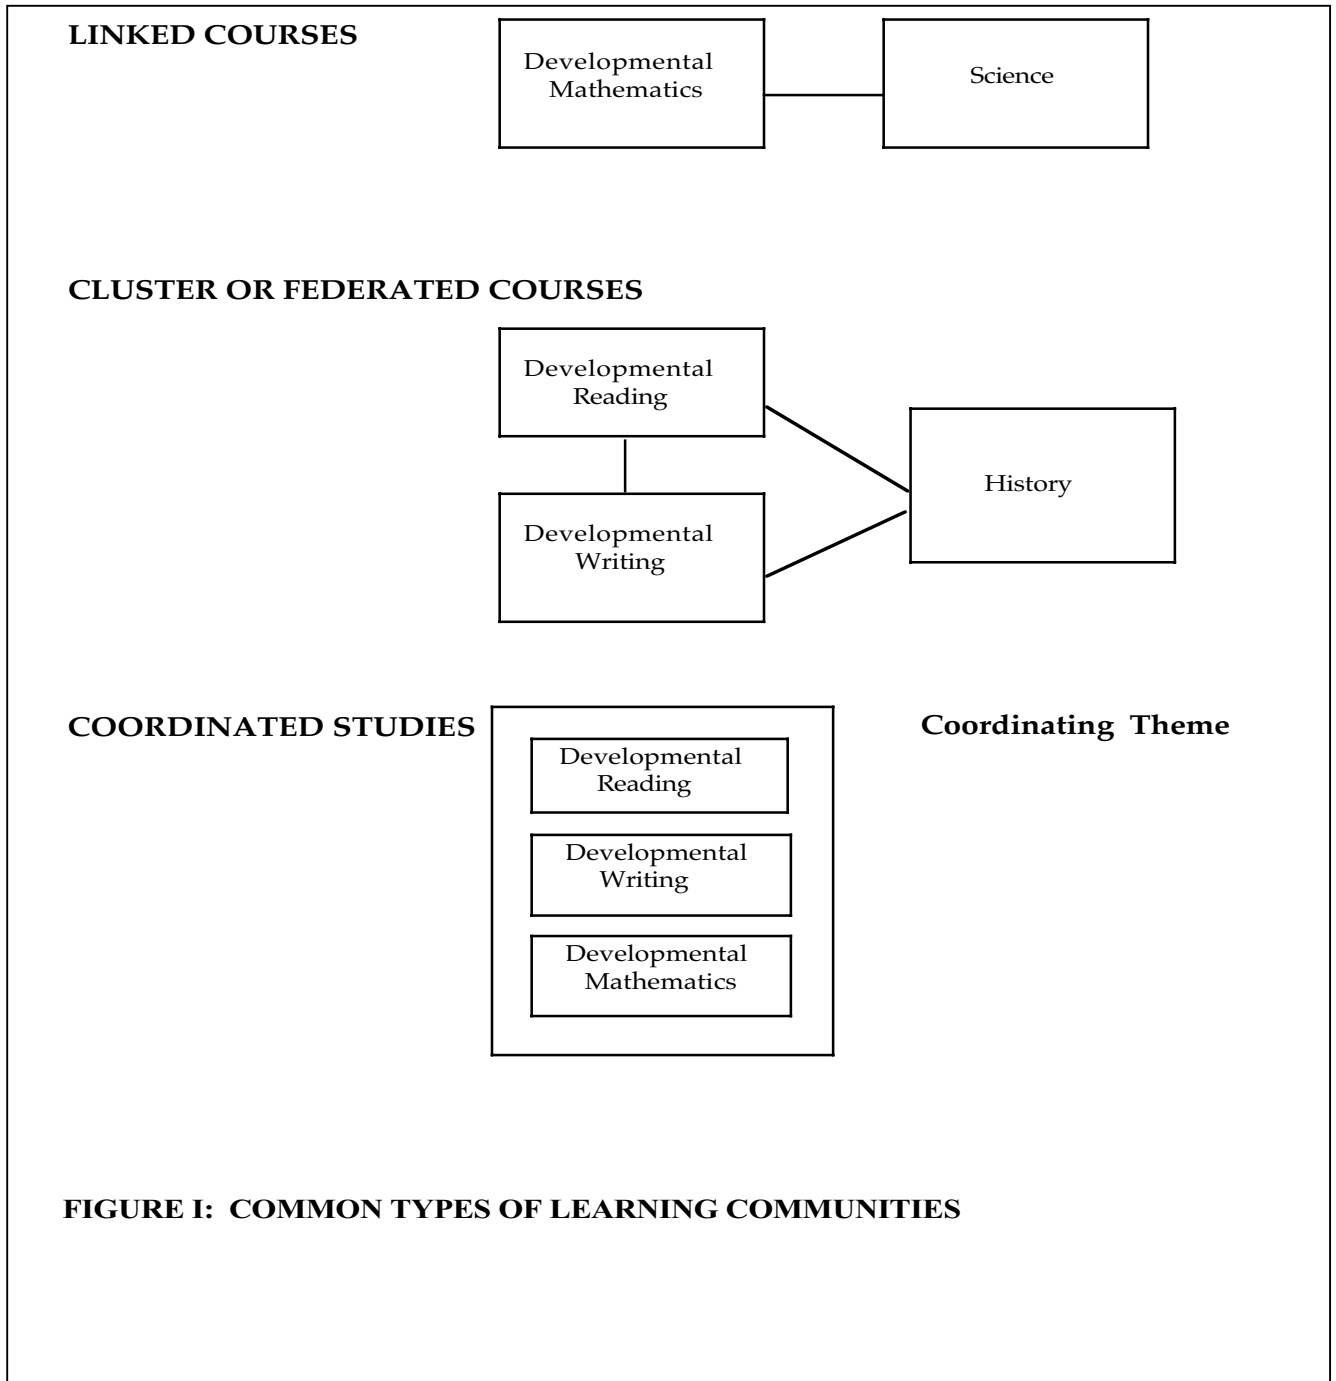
LINKED COURSES

Developmental Mathematics

Science

CLUSTER OR FEDERATED COURSES

Developmental Reading

Developmental Writing

History

COORDINATED STUDIES

Developmental Reading

Developmental Writing

Developmental Mathematics

Coordinating Theme

FIGURE I: COMMON TYPES OF LEARNING COMMUNITIES